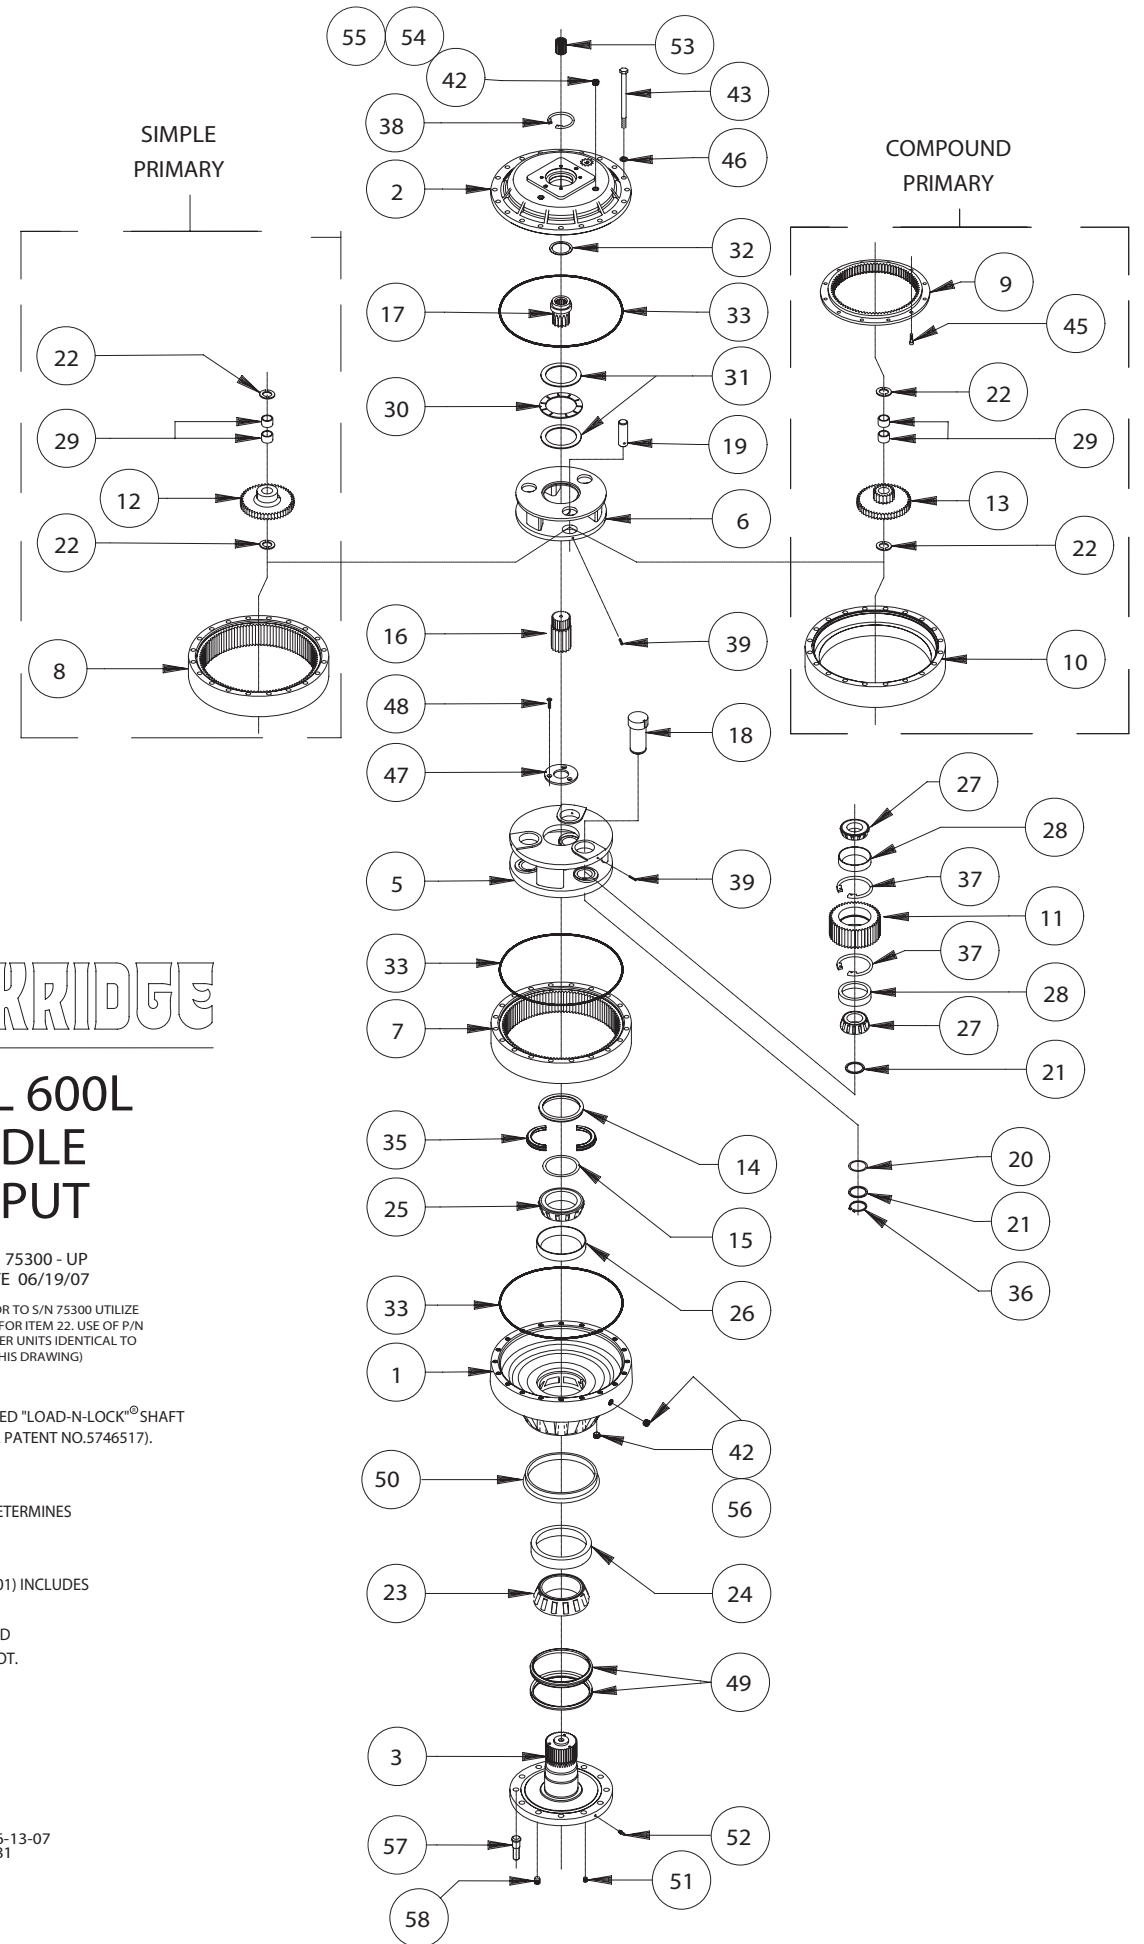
55 54 53 42 43 38 46 2

SIMPLE PRIMARY

COMPOUND PRIMARY

32 17 33 9 45 22 31 30 22 29 19 29 12 13 6 22 22 16 39 8 10 48 18 47 27 28 5 39 37 11

KRIDGE

33 37 7 28 27 21

L 600L
DLE
PUT

35 14 20 25 15 21

75300 - UP
E 06/19/07

OR TO S/N 75300 UTILIZE FOR ITEM 22. USE OF P/N ER UNITS IDENTICAL TO HIS DRAWING)

36 33 26 1

ED "LOAD-N-LOCK"© SHAFT PATENT NO.5746517).

42 50 56

ETERMINES

24 23

01) INCLUDES

D
DT.

49 3

5-13-07
31

52 57 51 58